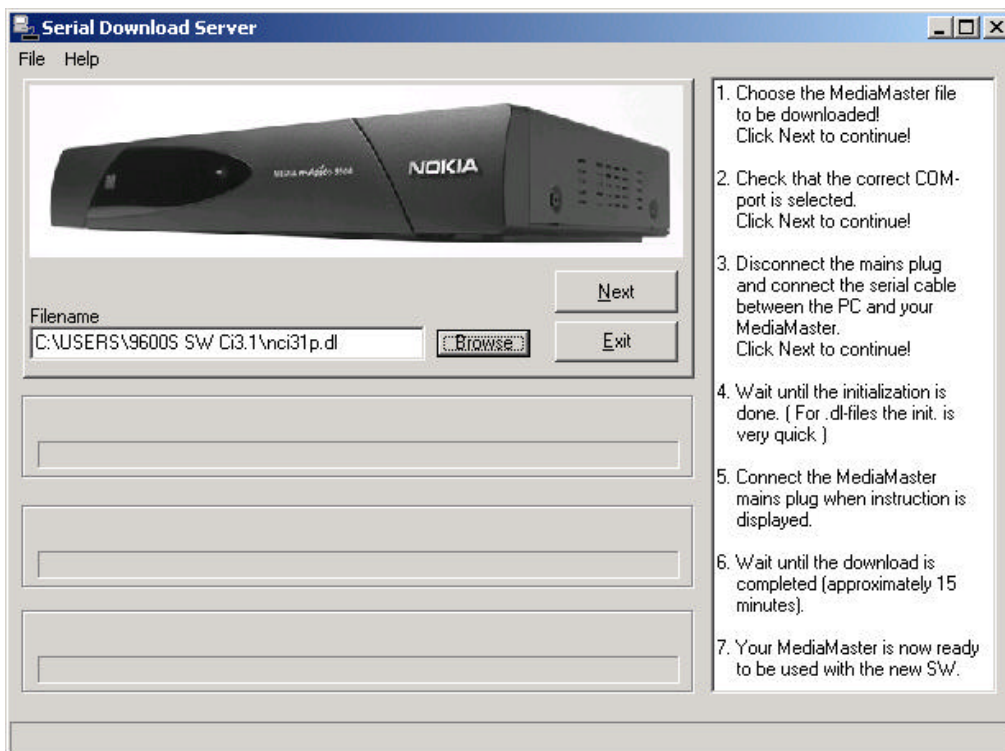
Serial Download Server

File Help

Media Master 9600 NOKIA

Filename
C:\USERS\9600S SW Ci3.1\nci31p.dl

Browse

Next

Exit

1. Choose the MediaMaster file to be downloaded! Click Next to continue!

2. Check that the correct COM-port is selected. Click Next to continue!

3. Disconnect the mains plug and connect the serial cable between the PC and your MediaMaster. Click Next to continue!

4. Wait until the initialization is done. ( For .dl-files the init. is very quick )

5. Connect the MediaMaster mains plug when instruction is displayed.

6. Wait until the download is completed (approximately 15 minutes).

7. Your MediaMaster is now ready to be used with the new SW.